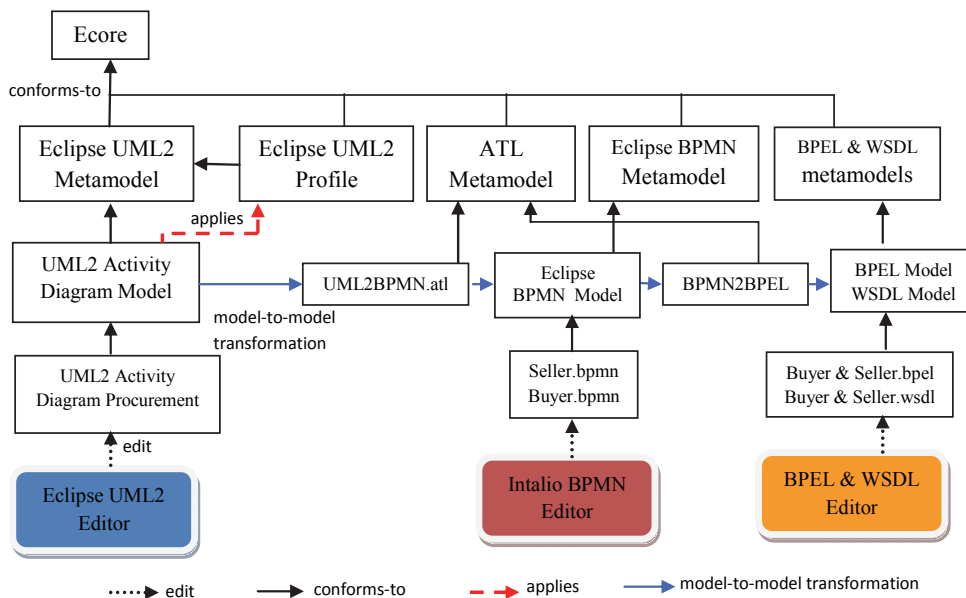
Ecore

conforms-to

Eclipse UML2 Metamodel

Eclipse UML2 Profile

ATL Metamodel

Eclipse BPMN Metamodel

BPEL & WSDL metamodels

applies

UML2 Activity Diagram Model

UML2BPMN.atl

Eclipse BPMN Model

BPMN2BPEL

BPEL Model WSDL Model

model-to-model transformation

UML2 Activity Diagram Procurement

Seller.bpmn Buyer.bpmn

Buyer & Seller.bpel Buyer & Seller.wsdl

edit

Eclipse UML2 Editor

Intalio BPMN Editor

BPEL & WSDL Editor

edit

conforms-to

applies

model-to-model transformation